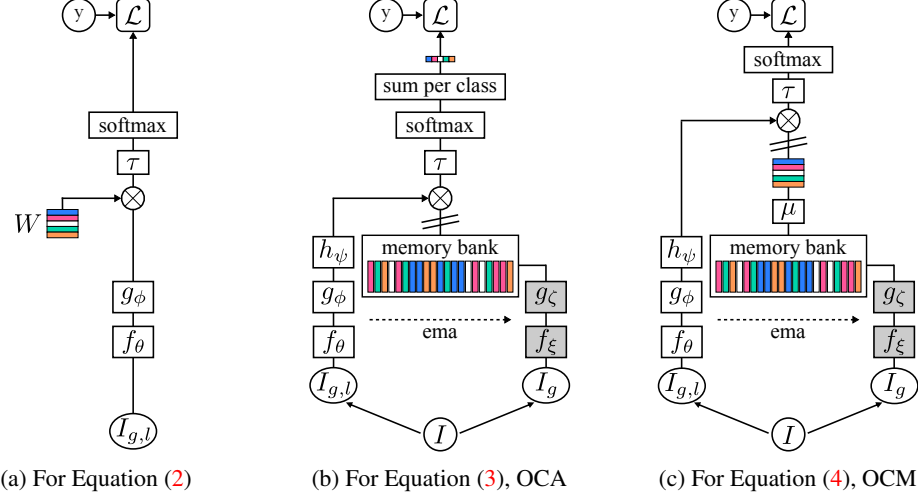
y
$\mathcal{L}$
softmax
$\tau$
$W$
$g_\phi$
$f_\theta$
$I_{g,l}$

(a) For Equation (2)

y
$\mathcal{L}$
sum per class
softmax
$\tau$
$h_\psi$
memory bank
$g_\phi$
$g_\zeta$
ema
$f_\theta$
$f_\xi$
$I_{g,l}$
$I_g$
$I$

(b) For Equation (3), OCA

y
$\mathcal{L}$
softmax
$\tau$
$\mu$
$h_\psi$
memory bank
$g_\phi$
$g_\zeta$
ema
$f_\theta$
$f_\xi$
$I_{g,l}$
$I_g$
$I$

(c) For Equation (4), OCM